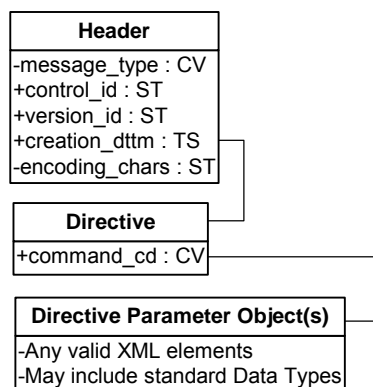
Header

-message_type : CV
+control_id : ST
+version_id : ST
+creation_dttm : TS
-encoding_chars : ST

Directive

+command_cd : CV

Directive Parameter Object(s)

-Any valid XML elements
-May include standard Data Types